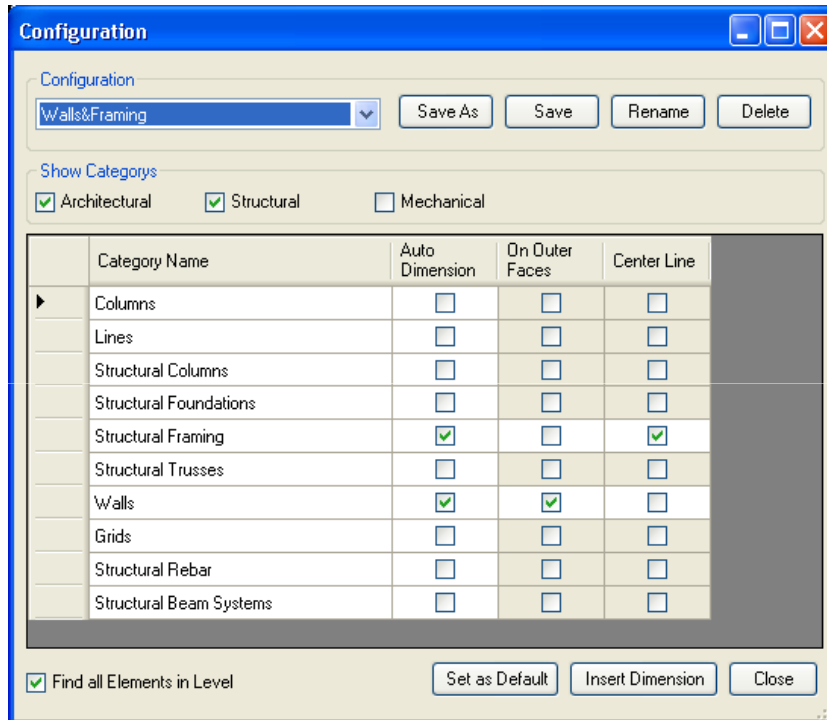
Configuration

Configuration

Walls&Framing

Save As | Save | Rename | Delete

Show Categorys

☑ Architectural ☑ Structural ☐ Mechanical

| Category Name | Auto Dimension | On Outer Faces | Center Line |
|---|---|---|---|
| Columns | ☐ | ☐ | ☐ |
| Lines | ☐ | ☐ | ☐ |
| Structural Columns | ☐ | ☐ | ☐ |
| Structural Foundations | ☐ | ☐ | ☐ |
| Structural Framing | ☑ | ☐ | ☑ |
| Structural Trusses | ☐ | ☐ | ☐ |
| Walls | ☑ | ☑ | ☐ |
| Grids | ☐ | ☐ | ☐ |
| Structural Rebar | ☐ | ☐ | ☐ |
| Structural Beam Systems | ☐ | ☐ | ☐ |

☑ Find all Elements in Level

Set as Default | Insert Dimension | Close